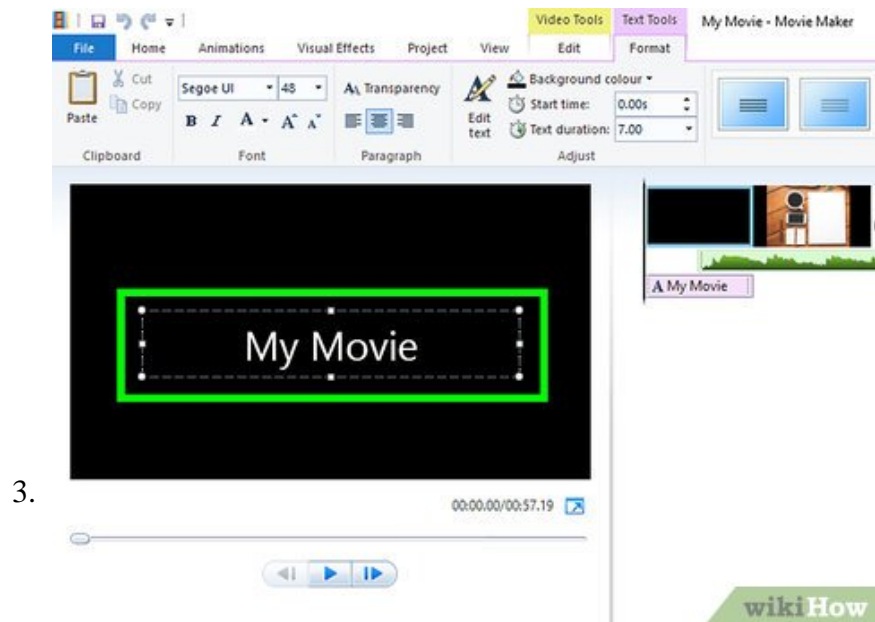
Video Tools Text Tools My Movie - Movie Maker

File Home Animations Visual Effects Project View Edit Format

Paste Cut Copy Clipboard

Segoe UI 48 B I A A A Font

Transparency Paragraph

Edit text Background colour Start time: 0.00s Text duration: 7.00 Adjust

My Movie

A My Movie

3.

00:00.00/00:57.19

wikiHow